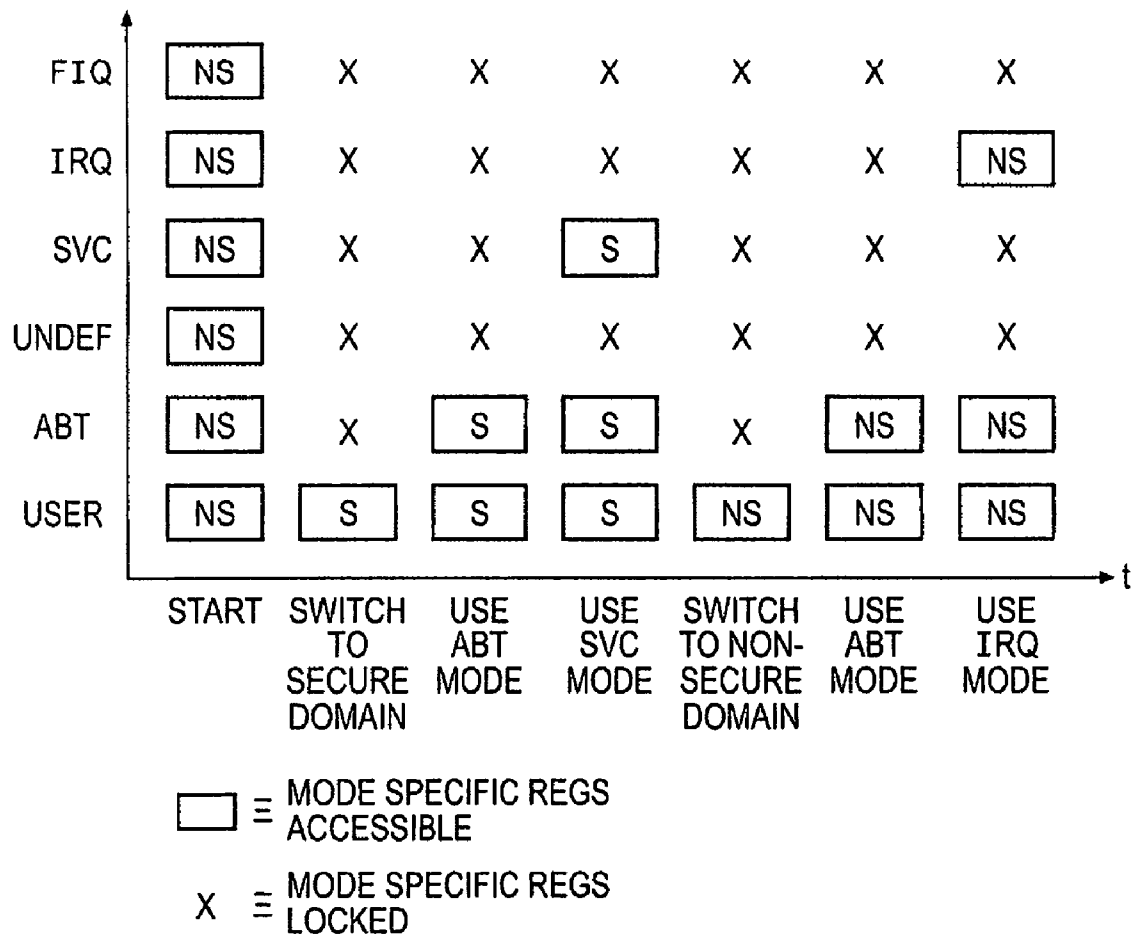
| | START | SWITCH TO SECURE DOMAIN | USE ABT MODE | USE SVC MODE | SWITCH TO NON-SECURE DOMAIN | USE ABT MODE | USE IRQ MODE |
|---|---|---|---|---|---|---|---|
| FIQ | NS | X | X | X | X | X | X |
| IRQ | NS | X | X | X | X | X | NS |
| SVC | NS | X | X | S | X | X | X |
| UNDEF | NS | X | X | X | X | X | X |
| ABT | NS | X | S | S | X | NS | NS |
| USER | NS | S | S | S | NS | NS | NS |

t

$\equiv$ MODE SPECIFIC REGS ACCESSIBLE

X $\equiv$ MODE SPECIFIC REGS LOCKED